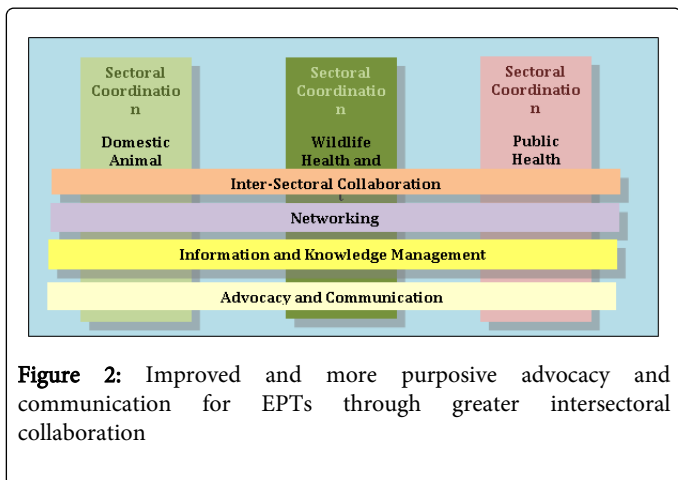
Sectoral Coordinatio n

Domestic Animal

Sectoral Coordinatio n

Wildlife Health and

Sectoral Coordinatio n

Public Health

Inter-Sectoral Collaboration

Networking

Information and Knowledge Management

Advocacy and Communication

Figure 2: Improved and more purposive advocacy and communication for EPTs through greater intersectoral collaboration